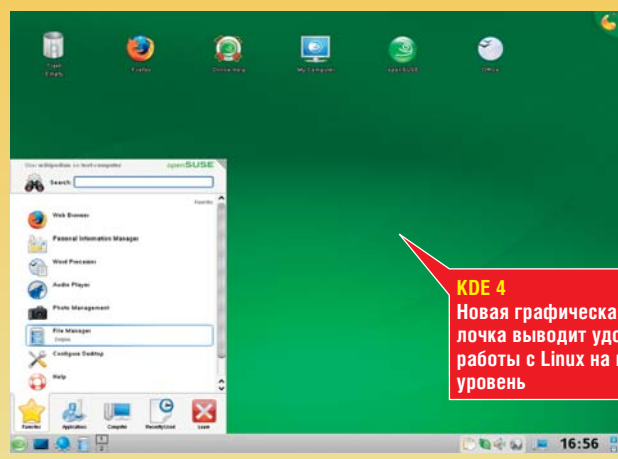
Trash Empty

Firefox

Online Help

My Computer

openSUSE

Office

Use wikipedia: to look-computer

openSUSE

Search:

Favorites

Web Browser

Personal Information Manager

Word Processor

Audio Player

Photo Management

File Manager
Dolphin

Configure Desktop

Help

Favorites

Applications

Computer

Recently Used

Leave

16:56

KDE 4
Новая графическа
лочка выводит удо
работы с Linux на
уровень